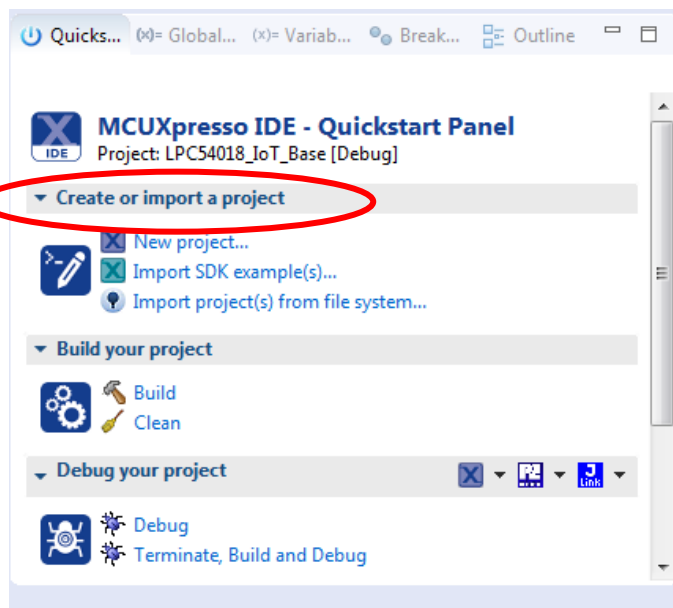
Quicks... (x)= Global... (x)= Variab... Break... Outline

IDE

MCUXpresso IDE - Quickstart Panel
Project: LPC54018_IoT_Base [Debug]

Create or import a project

New project...
Import SDK example(s)...
Import project(s) from file system...

Build your project

Build
Clean

Debug your project

J Link

Debug
Terminate, Build and Debug